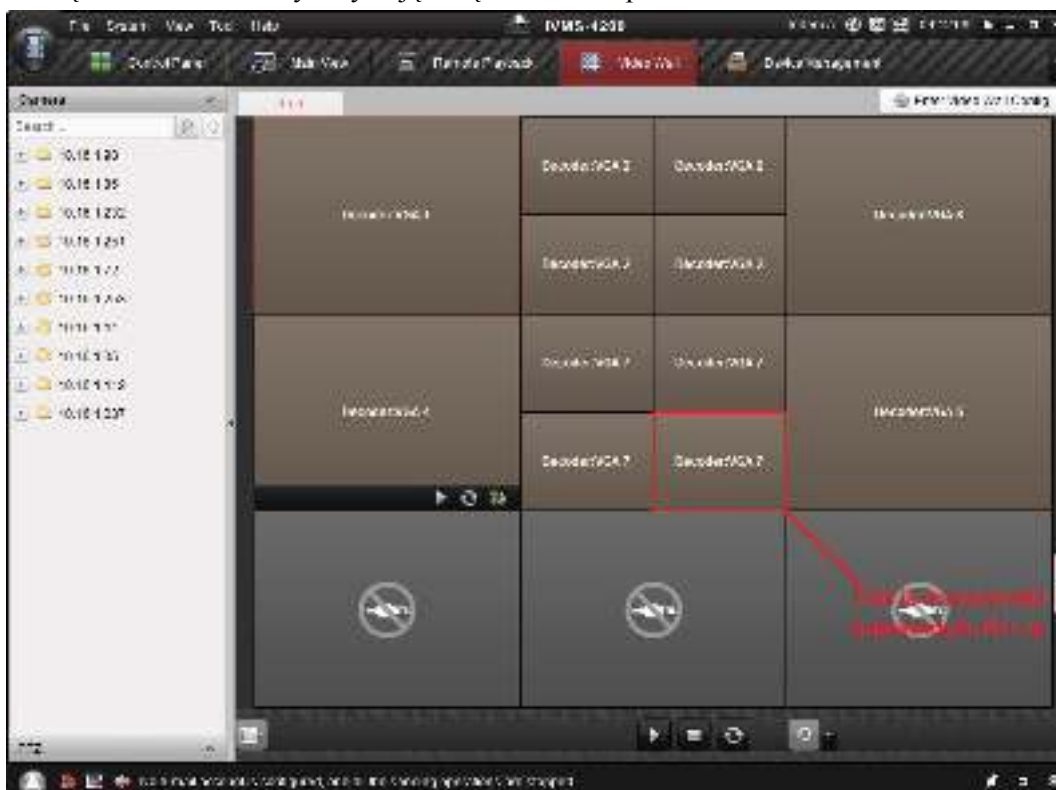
File System View Tool Help

iVMS-4200

Control Panel

Main View

Remote Playback

Video Wall

Device Management

Camera

Search...

10.16.1.90

10.16.1.95

10.16.1.232

10.16.1.251

10.16.1.77

10.16.1.245

10.16.1.31

10.16.1.55

10.16.1.118

10.16.1.237

Enter Video Wall Config

Decoder/VGA 1

Decoder/VGA 2

Decoder/VGA 2

Decoder/VGA 3

Decoder/VGA 3

Decoder/VGA 8

Decoder/VGA 4

Decoder/VGA 7

Decoder/VGA 7

Decoder/VGA 7

Decoder/VGA 7

Decoder/VGA 5

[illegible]

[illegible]